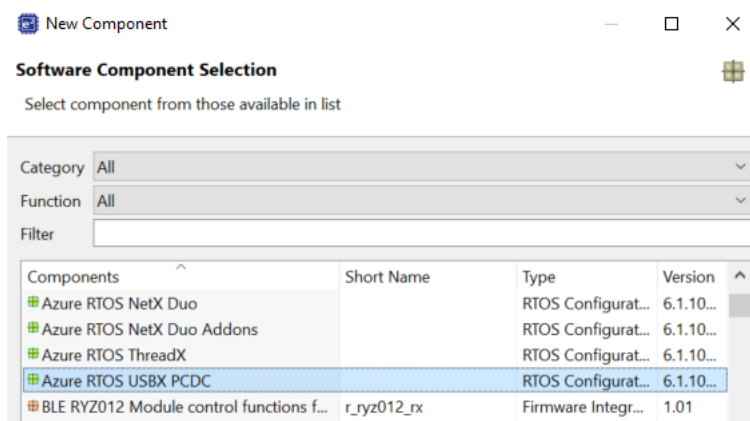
New Component

Software Component Selection

Select component from those available in list

Category All

Function All

Filter

| Components | Short Name | Type | Version |
|---|---|---|---|
| Azure RTOS NetX Duo | | RTOS Configurat... | 6.1.10... |
| Azure RTOS NetX Duo Addons | | RTOS Configurat... | 6.1.10... |
| Azure RTOS ThreadX | | RTOS Configurat... | 6.1.10... |
| Azure RTOS USBX PCDC | | RTOS Configurat... | 6.1.10... |
| BLE RYZ012 Module control functions f... | r_ryz012_rx | Firmware Integr... | 1.01 |